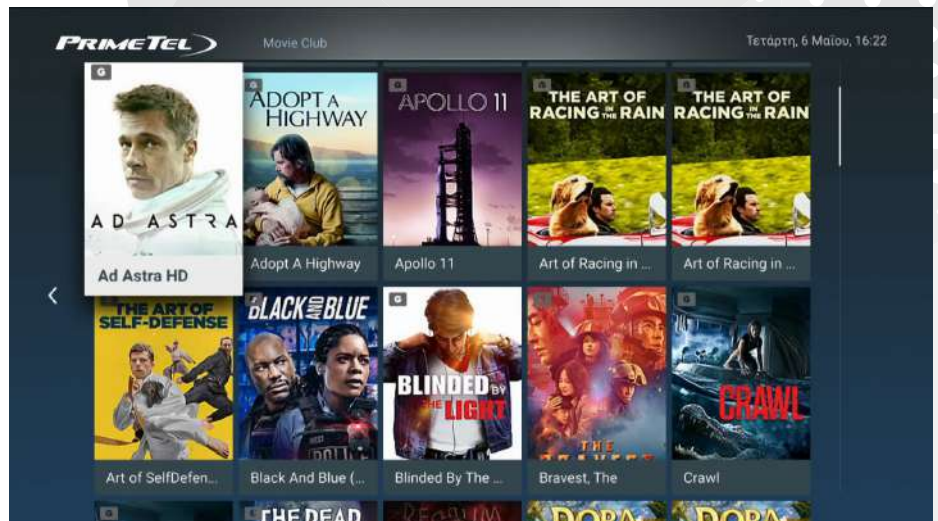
PRIMETEL

Movie Club

Τετάρτη, 6 Μαΐου, 16:22

G
AD ASTRA
Ad Astra HD

G
ADOPT A HIGHWAY
Adopt A Highway

G
APOLLO 11
Apollo 11

G
THE ART OF RACING IN THE RAIN
Art of Racing in ...

G
THE ART OF RACING IN THE RAIN
Art of Racing in ...

<

THE ART OF SELF-DEFENSE
Art of SelfDefen...

BLACK AND BLUE
Black And Blue (...

G
BLINDED BY THE LIGHT
Blinded By The ...

THE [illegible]
Bravest, The

G
CRAWL
Crawl

G
THE DEAD
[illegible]
DORA
DORA